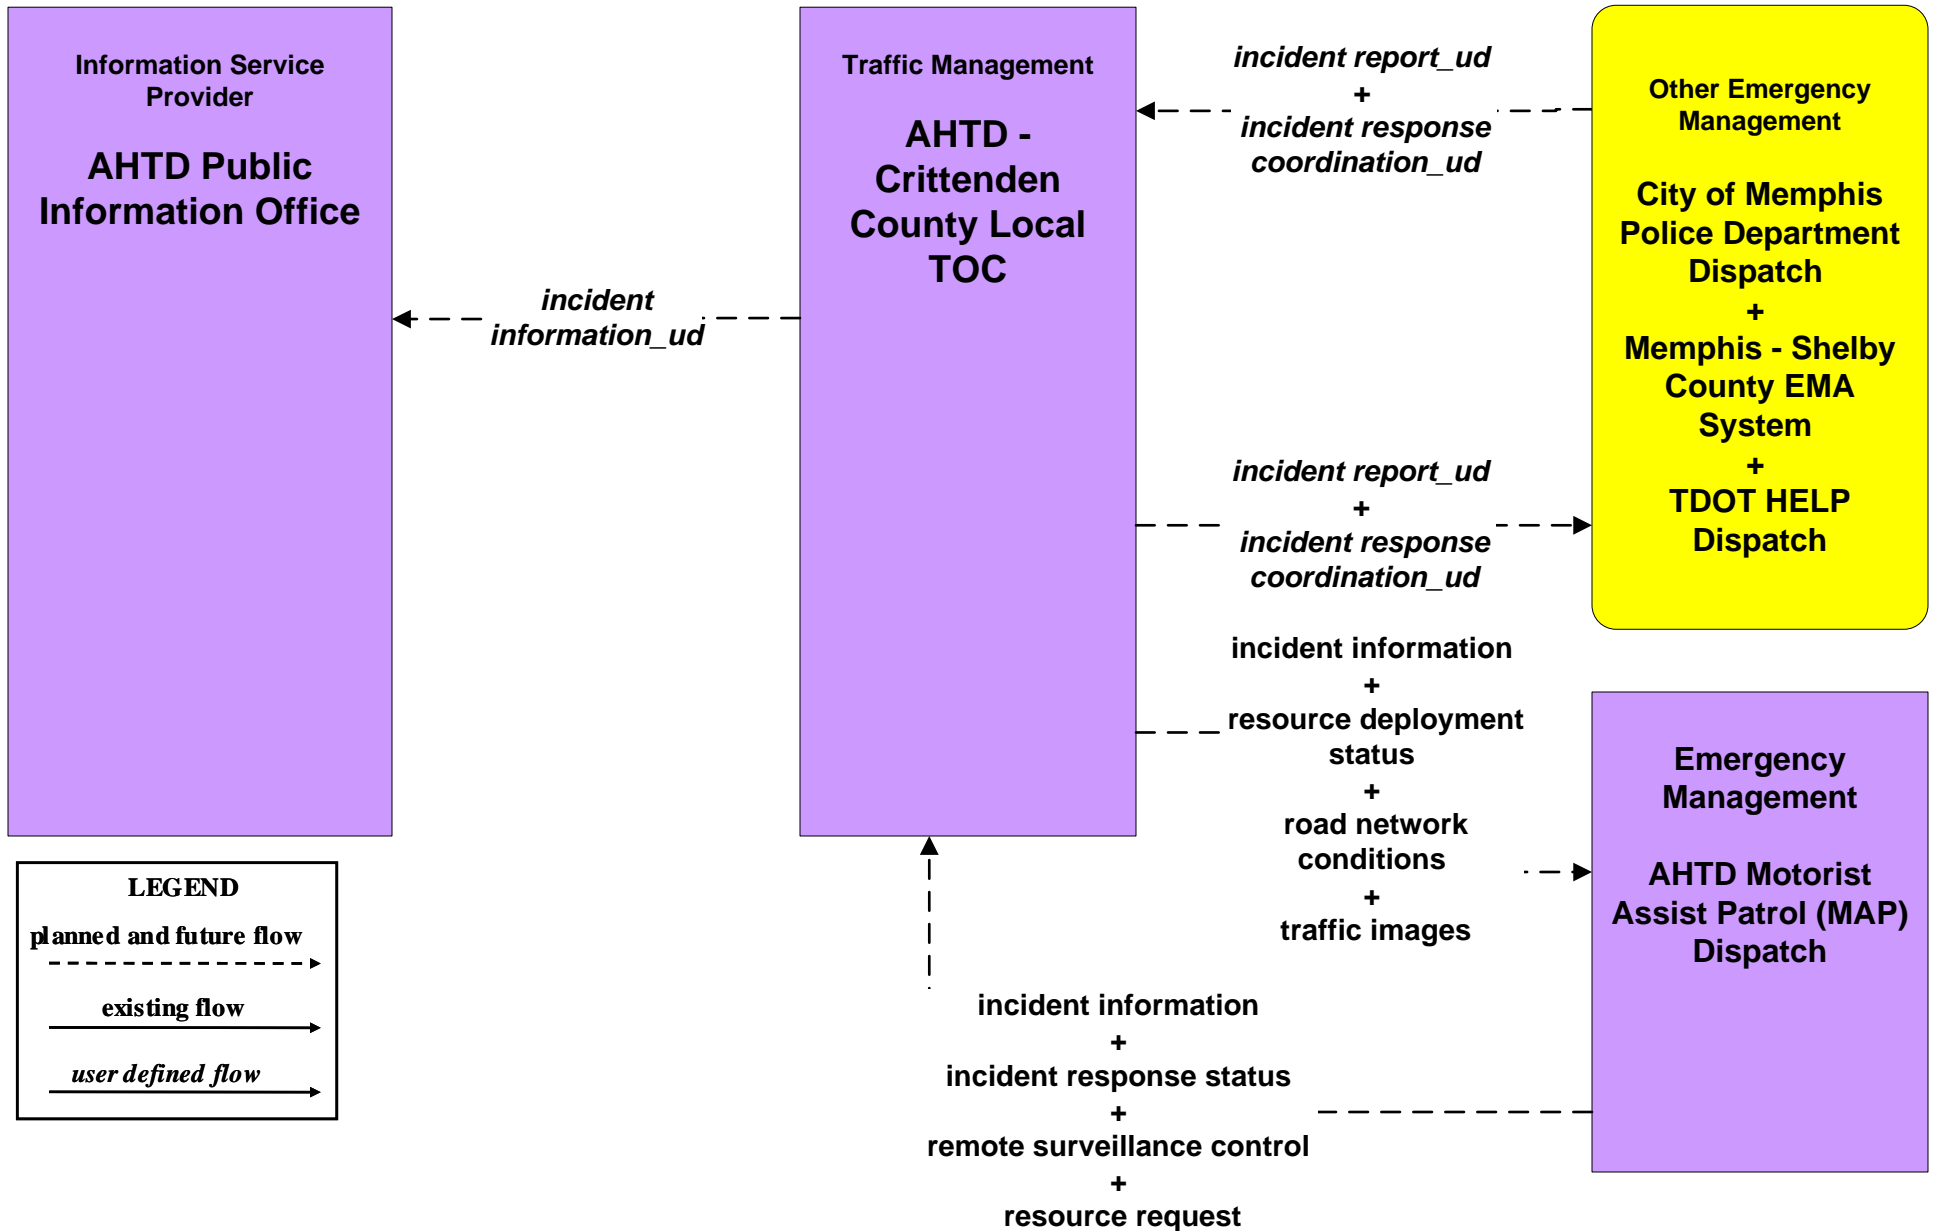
Information Service Provider

AHTD Public Information Office

Traffic Management

AHTD - Crittenden County Local TOC

Other Emergency Management

City of Memphis Police Department Dispatch
+
Memphis - Shelby County EMA System
+
TDOT HELP Dispatch

incident report_ud
+
incident response coordination_ud

incident information_ud

incident report_ud
+
incident response coordination_ud

incident information
+
resource deployment status
+
road network conditions
+
traffic images

Emergency Management

AHTD Motorist Assist Patrol (MAP) Dispatch

incident information
+
incident response status
+
remote surveillance control
+
resource request

LEGEND
planned and future flow
existing flow
user defined flow